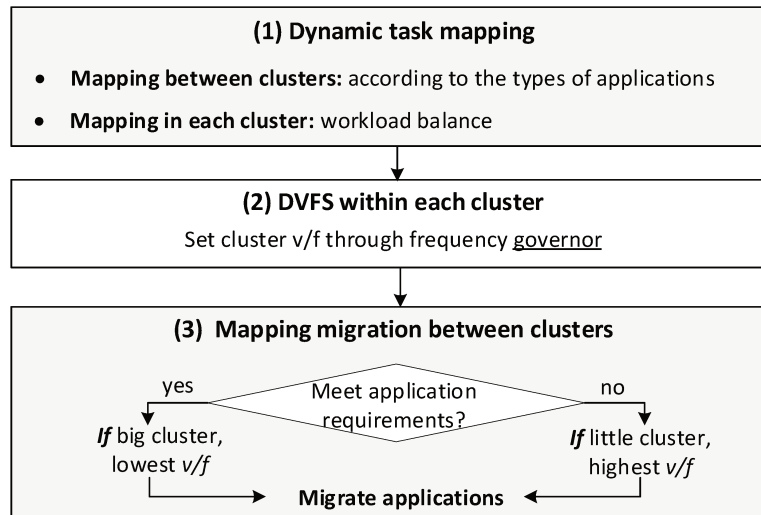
(1) Dynamic task mapping

• **Mapping between clusters:** according to the types of applications

• **Mapping in each cluster:** workload balance

(2) DVFS within each cluster

Set cluster v/f through frequency governor

(3) Mapping migration between clusters

yes

Meet application requirements?

no

*If* big cluster, lowest *v/f*

*If* little cluster, highest *v/f*

Migrate applications